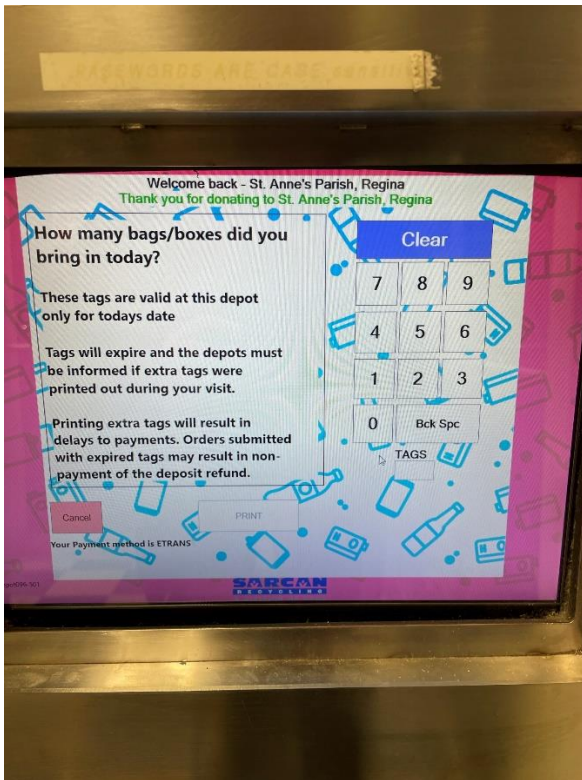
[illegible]

Welcome back - St. Anne's Parish, Regina
Thank you for donating to St. Anne's Parish, Regina

How many bags/boxes did you bring in today?

These tags are valid at this depot only for todays date

Tags will expire and the depots must be informed if extra tags were printed out during your visit.

Printing extra tags will result in delays to payments. Orders submitted with expired tags may result in non-payment of the deposit refund.

Clear

7 8 9
4 5 6
1 2 3
0 Bck Spc

TAGS

Cancel

PRINT

Your Payment method is ETRANS

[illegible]

SARCAN
RECYCLING